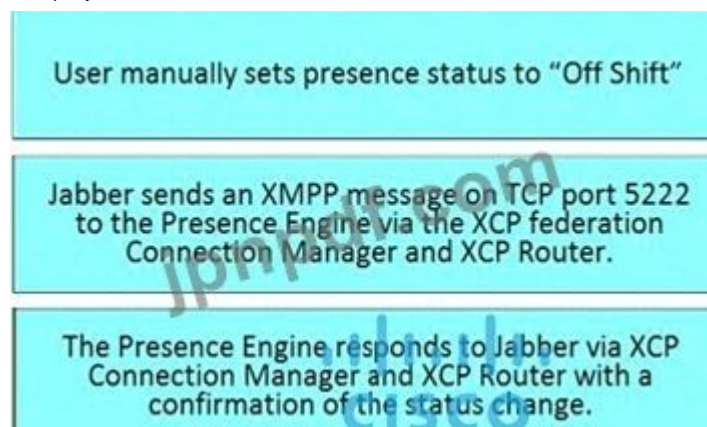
User manually sets presence status to “Off Shift”

Jabber sends an XMPP message on TCP port 5222 to the Presence Engine via the XCP federation Connection Manager and XCP Router.

The Presence Engine responds to Jabber via XCP Connection Manager and XCP Router with a confirmation of the status change.

Jpnpdf.com
cisco